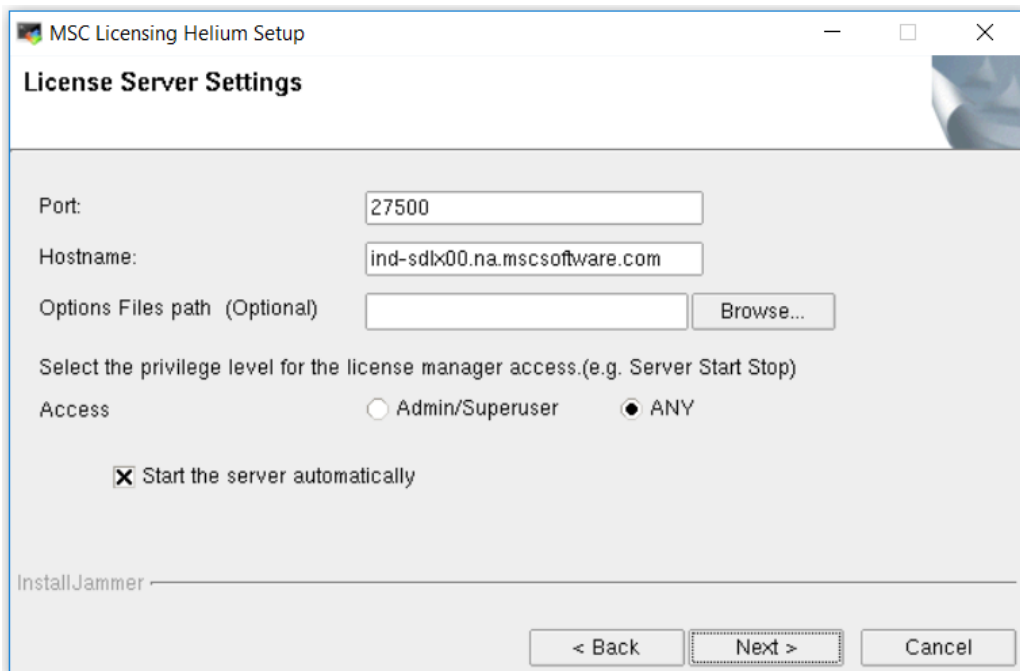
MSC Licensing Helium Setup

License Server Settings

Port: 27500

Hostname: ind-sdlx00.na.mscsoftware.com

Options Files path (Optional) Browse...

Select the privilege level for the license manager access.(e.g. Server Start Stop)

Access Admin/Superuser ANY

Start the server automatically

InstallJammer

< Back Next > Cancel